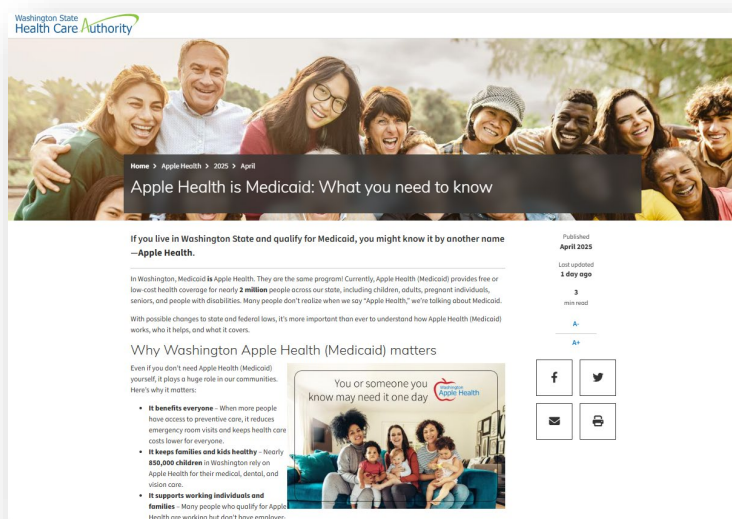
Washington State
Health Care Authority

Home > Apple Health > 2025 > April

Apple Health is Medicaid: What you need to know

If you live in Washington State and qualify for Medicaid, you might know it by another name —Apple Health.

In Washington, Medicaid **is** Apple Health. They are the same program! Currently, Apple Health (Medicaid) provides free or low-cost health coverage for nearly **2 million** people across our state, including children, adults, pregnant individuals, seniors, and people with disabilities. Many people don't realize when we say "Apple Health," we're talking about Medicaid.

With possible changes to state and federal laws, it's more important than ever to understand how Apple Health (Medicaid) works, who it helps, and what it covers.

Why Washington Apple Health (Medicaid) matters

Even if you don't need Apple Health (Medicaid) yourself, it plays a huge role in our communities. Here's why it matters:

- **It benefits everyone** – When more people have access to preventive care, it reduces emergency room visits and keeps health care costs lower for everyone.
- **It keeps families and kids healthy** – Nearly **850,000 children** in Washington rely on Apple Health for their medical, dental, and vision care.
- **It supports working individuals and families** – Many people who qualify for Apple Health are working but don't have employer-

You or someone you know may need it one day

Washington Apple Health

Published
April 2025

Last updated
1 day ago

3
min read

A-

A+